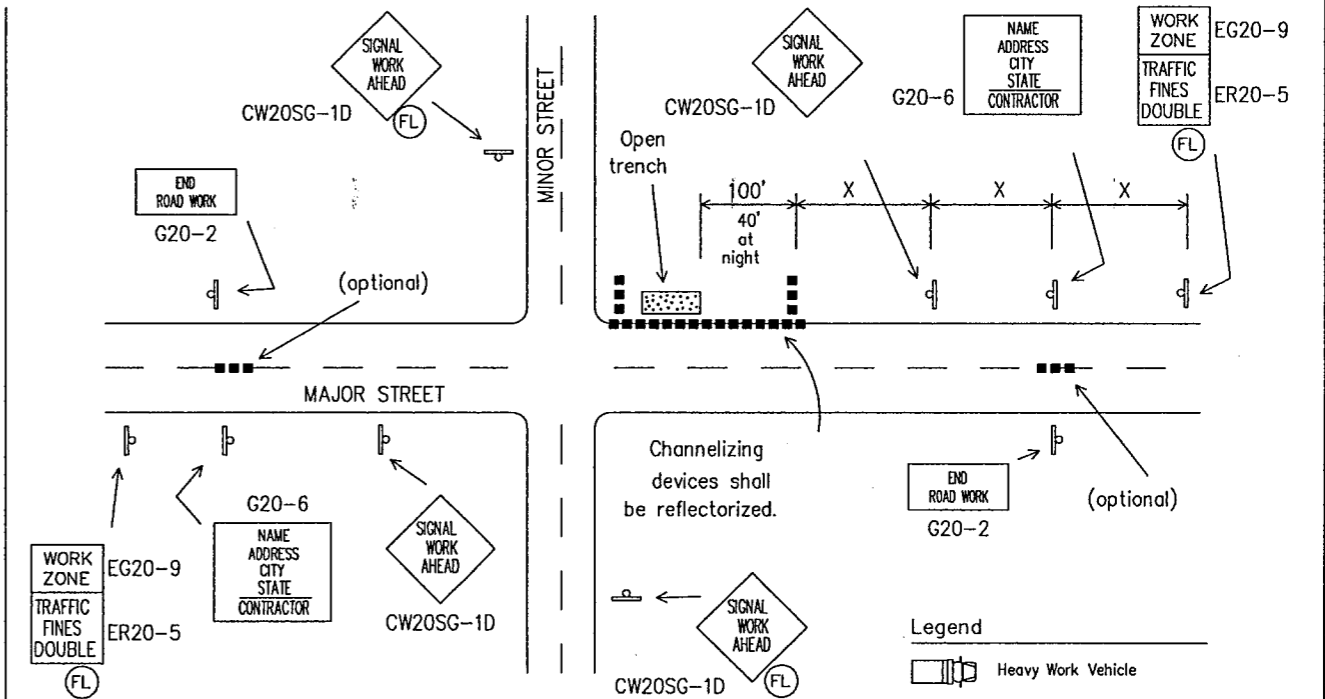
SIGNAL WORK AHEAD
CW20SG-1D
FL

MINOR STREET

SIGNAL WORK AHEAD
CW20SG-1D

NAME
ADDRESS
CITY
STATE
CONTRACTOR
G20-6

WORK ZONE
EG20-9
TRAFFIC FINES DOUBLE
ER20-5
FL

END ROAD WORK
G20-2

Open trench

100'
40' at night

X
X
X

(optional)

MAJOR STREET

Channelizing devices shall be reflectorized.

END ROAD WORK
G20-2

(optional)

G20-6
NAME
ADDRESS
CITY
STATE
CONTRACTOR

SIGNAL WORK AHEAD
CW20SG-1D

WORK ZONE
EG20-9
TRAFFIC FINES DOUBLE
ER20-5
FL

SIGNAL WORK AHEAD
CW20SG-1D
FL

Legend
Heavy Work Vehicle